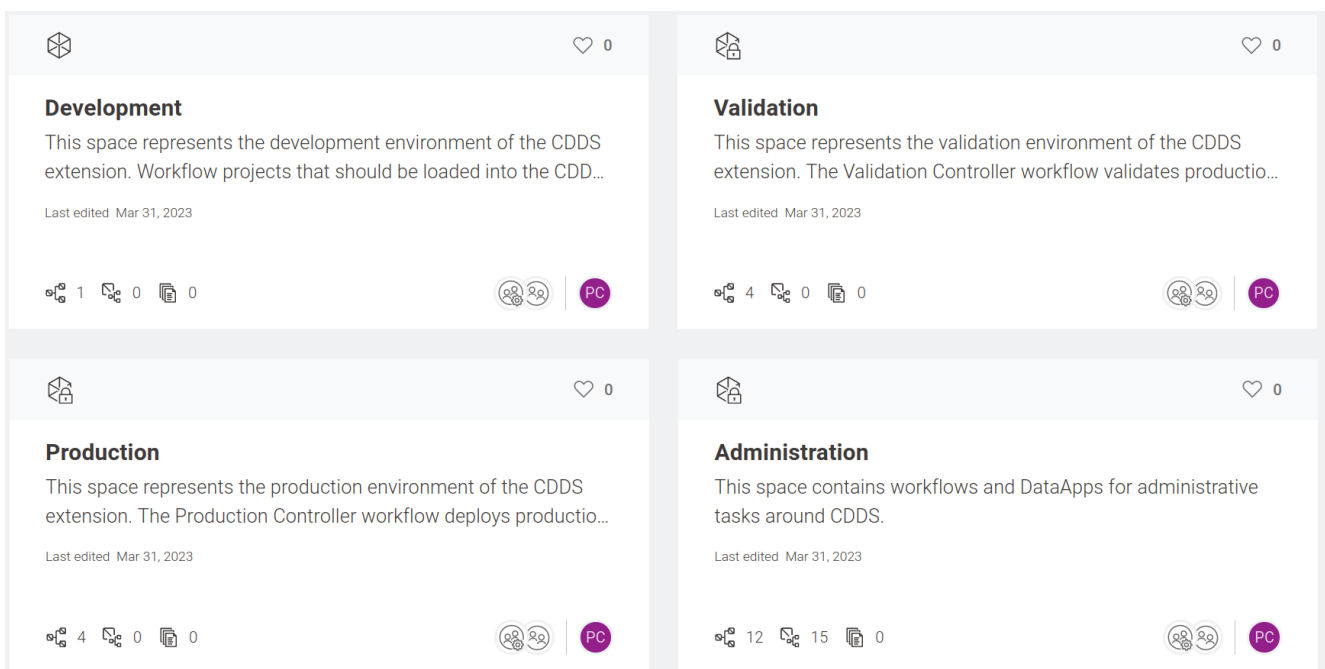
0

**Development**

This space represents the development environment of the CDDS extension. Workflow projects that should be loaded into the CDD…

Last edited Mar 31, 2023

1 0 0

PC

0

**Validation**

This space represents the validation environment of the CDDS extension. The Validation Controller workflow validates productio…

Last edited Mar 31, 2023

4 0 0

PC

0

**Production**

This space represents the production environment of the CDDS extension. The Production Controller workflow deploys productio…

Last edited Mar 31, 2023

4 0 0

PC

0

**Administration**

This space contains workflows and DataApps for administrative tasks around CDDS.

Last edited Mar 31, 2023

12 15 0

PC